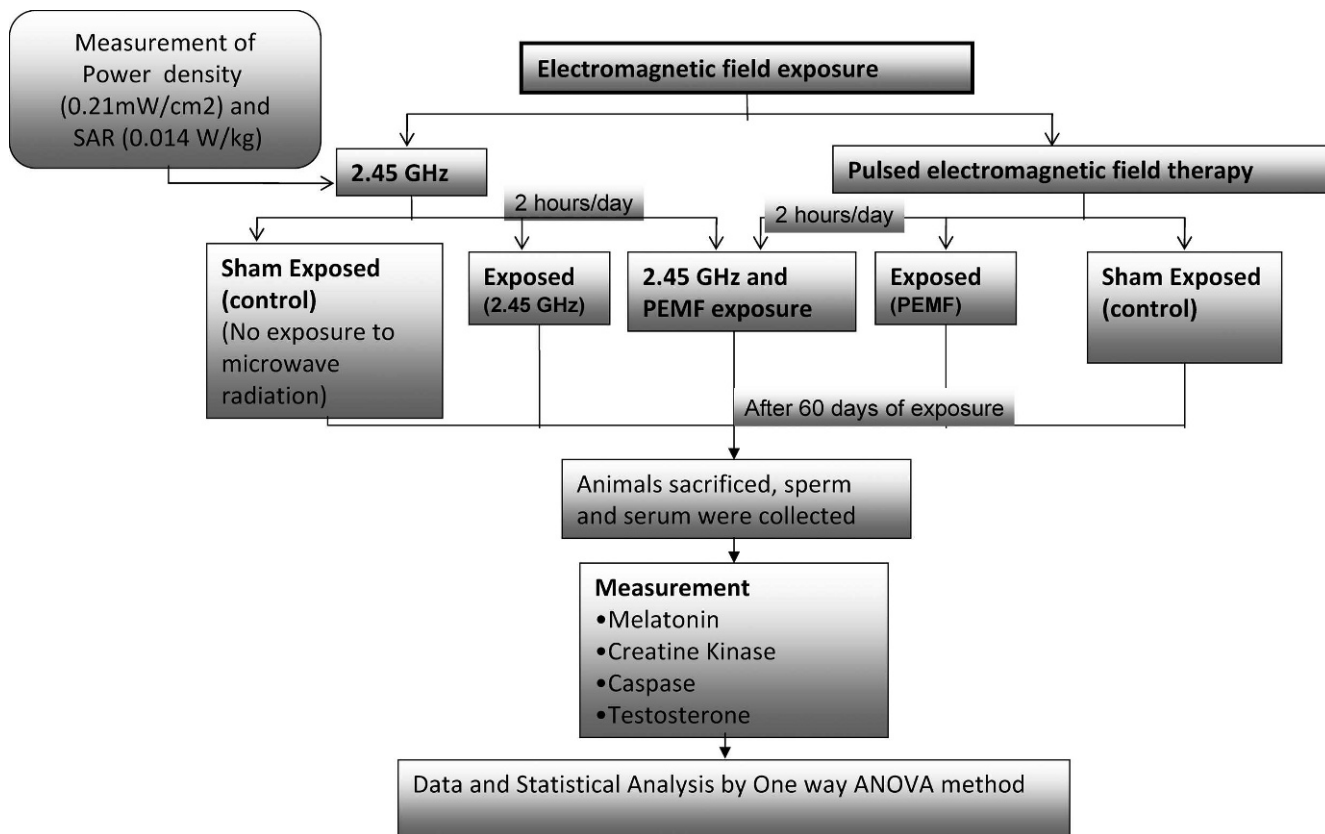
Measurement of Power density (0.21mW/cm2) and SAR (0.014 W/kg)

Electromagnetic field exposure

2.45 GHz

Pulsed electromagnetic field therapy

2 hours/day

2 hours/day

Sham Exposed (control) (No exposure to microwave radiation)

Exposed (2.45 GHz)

2.45 GHz and PEMF exposure

Exposed (PEMF)

Sham Exposed (control)

After 60 days of exposure

Animals sacrificed, sperm and serum were collected

Measurement
•Melatonin
•Creatine Kinase
•Caspase
•Testosterone

Data and Statistical Analysis by One way ANOVA method